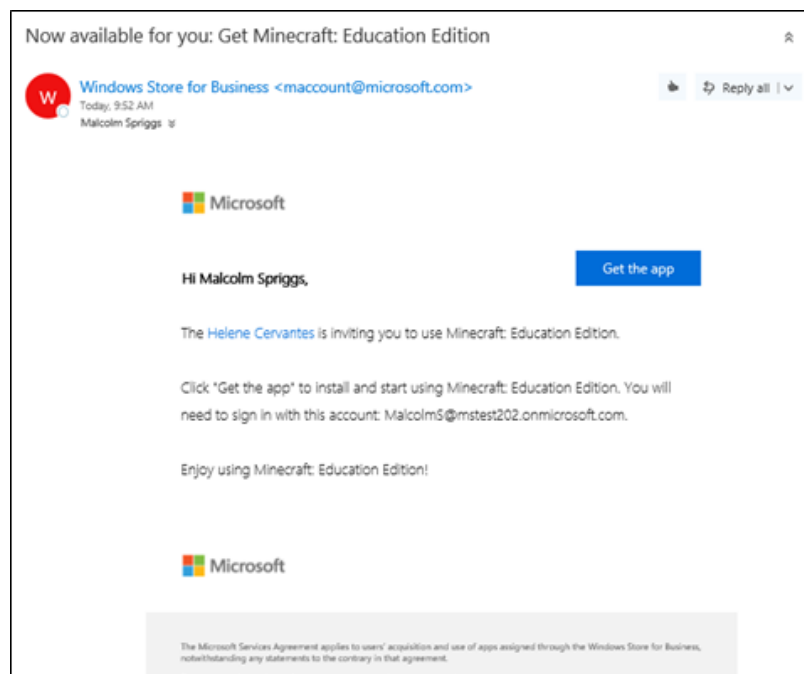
Now available for you: Get Minecraft: Education Edition

W

Windows Store for Business <maccount@microsoft.com>
Today, 9:52 AM
Malcolm Spriggs

Reply all

Microsoft

Hi Malcolm Spriggs,

Get the app

The Helene Cervantes is inviting you to use Minecraft: Education Edition.

Click "Get the app" to install and start using Minecraft: Education Edition. You will need to sign in with this account: MalcolmS@mstest202.onmicrosoft.com.

Enjoy using Minecraft: Education Edition!

Microsoft

The Microsoft Services Agreement applies to users' acquisition and use of apps assigned through the Windows Store for Business, notwithstanding any statements to the contrary in that agreement.